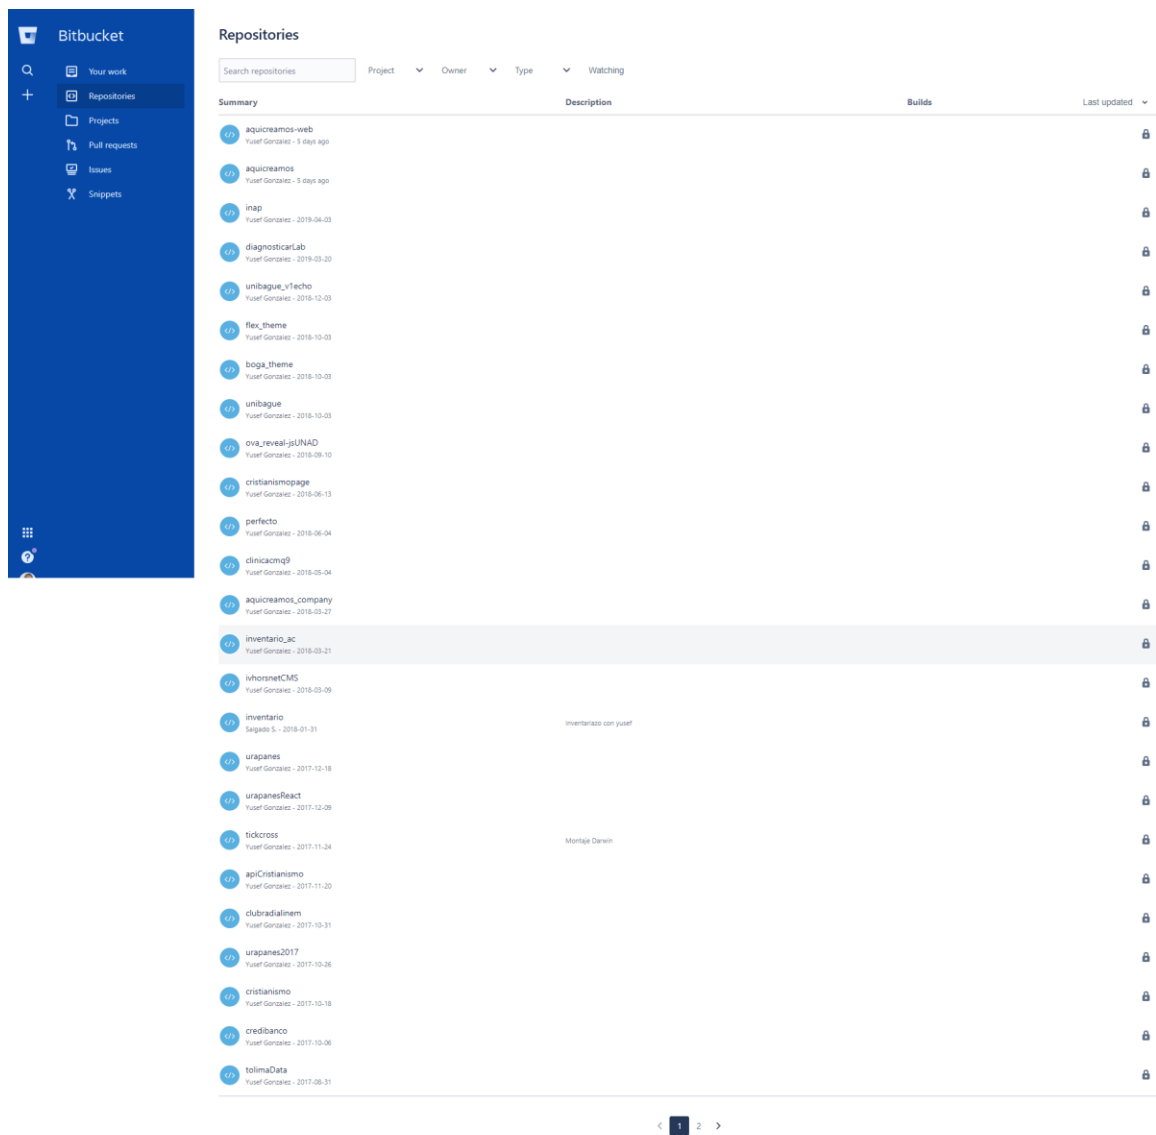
Bitbucket

Your work
Repositories
Projects
Pull requests
Issues
Snippets

Repositories

Search repositories
Project
Owner
Type
Watching

| Summary | Description | Builds | Last updated |
|---|---|---|---|
| aquicreamos-web Yusef Gonzalez - 5 days ago | | | |
| aquicreamos Yusef Gonzalez - 5 days ago | | | |
| inap Yusef Gonzalez - 2019-04-03 | | | |
| diagnosticarLab Yusef Gonzalez - 2019-03-20 | | | |
| unibague_v1echo Yusef Gonzalez - 2018-12-03 | | | |
| flex_theme Yusef Gonzalez - 2018-10-03 | | | |
| boga_theme Yusef Gonzalez - 2018-10-03 | | | |
| unibague Yusef Gonzalez - 2018-10-03 | | | |
| ova_reveal-jsUNAD Yusef Gonzalez - 2018-09-10 | | | |
| cristianismopage Yusef Gonzalez - 2018-06-13 | | | |
| perfecto Yusef Gonzalez - 2018-06-04 | | | |
| clinicacmq9 Yusef Gonzalez - 2018-05-04 | | | |
| aquicreamos_company Yusef Gonzalez - 2018-03-27 | | | |
| inventario_ac Yusef Gonzalez - 2018-03-21 | | | |
| ivhorsnetCMS Yusef Gonzalez - 2018-03-09 | | | |
| inventario Salgado S. - 2018-01-31 | Inventariazo con yusef | | |
| urapanes Yusef Gonzalez - 2017-12-18 | | | |
| urapanesReact Yusef Gonzalez - 2017-12-09 | | | |
| tickcross Yusef Gonzalez - 2017-11-24 | Montaje Darwin | | |
| apiCristianismo Yusef Gonzalez - 2017-11-20 | | | |
| clubradialinem Yusef Gonzalez - 2017-10-31 | | | |
| urapanes2017 Yusef Gonzalez - 2017-10-26 | | | |
| cristianismo Yusef Gonzalez - 2017-10-18 | | | |
| credibanco Yusef Gonzalez - 2017-10-06 | | | |
| tolimaData Yusef Gonzalez - 2017-08-31 | | | |

1 2